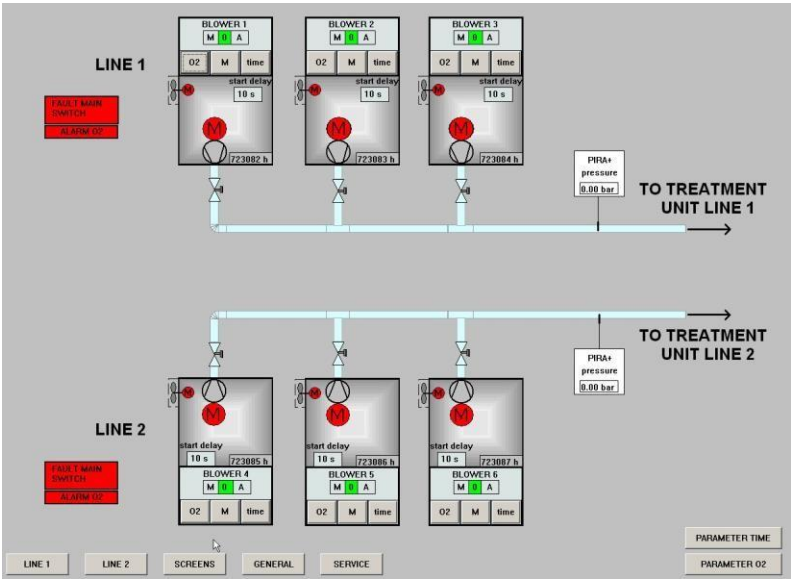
LINE 1

FAULT MAIN SWITCH

ALARM O2

BLOWER 1
M 0 A
O2 M time
start delay
10 s
M
723082 h

BLOWER 2
M 0 A
O2 M time
start delay
10 s
M
723083 h

BLOWER 3
M 0 A
O2 M time
start delay
10 s
M
723084 h

PIRA+
pressure
0.00 bar

TO TREATMENT UNIT LINE 1

TO TREATMENT UNIT LINE 2

PIRA+
pressure
0.00 bar

LINE 2

FAULT MAIN SWITCH

ALARM O2

M
start delay
10 s
723085 h
BLOWER 4
M 0 A
O2 M time

M
start delay
10 s
723086 h
BLOWER 5
M 0 A
O2 M time

M
start delay
10 s
723087 h
BLOWER 6
M 0 A
O2 M time

PARAMETER TIME
PARAMETER O2

LINE 1
LINE 2
SCREENS
GENERAL
SERVICE